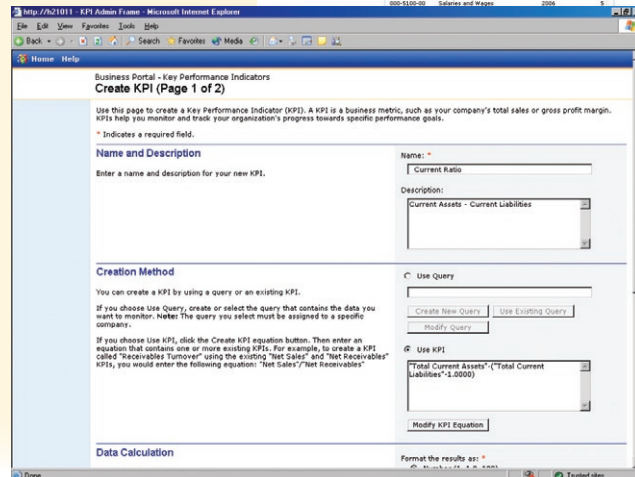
000-5100-00 Salaries and Wages 2006 5

http://h21011 - KPI Admin Frame - Microsoft Internet Explorer

File Edit View Favorites Tools Help

Back Search Favorites Media

Home Help

Business Portal - Key Performance Indicators
Create KPI (Page 1 of 2)

Use this page to create a Key Performance Indicator (KPI). A KPI is a business metric, such as your company's total sales or gross profit margin. KPIs help you monitor and track your organization's progress towards specific performance goals.

* Indicates a required field.

Name and Description

Enter a name and description for your new KPI.

Name: *

Current Ratio

Description:

Current Assets - Current Liabilities

Creation Method

You can create a KPI by using a query or an existing KPI.

If you choose Use Query, create or select the query that contains the data you want to monitor. Note: The query you select must be assigned to a specific company.

If you choose Use KPI, click the Create KPI equation button. Then enter an equation that contains one or more existing KPIs. For example, to create a KPI called "Receivables Turnover" using the existing "Net Sales" and "Net Receivables" KPIs, you would enter the following equation: "Net Sales"/"Net Receivables"

Use Query

Create New Query Use Existing Query

Modify Query

Use KPI

"Total Current Assets"-("Total Current Liabilities"-1.0000)

Modify KPI Equation

Data Calculation

Format the results as: *

Done Trusted sites